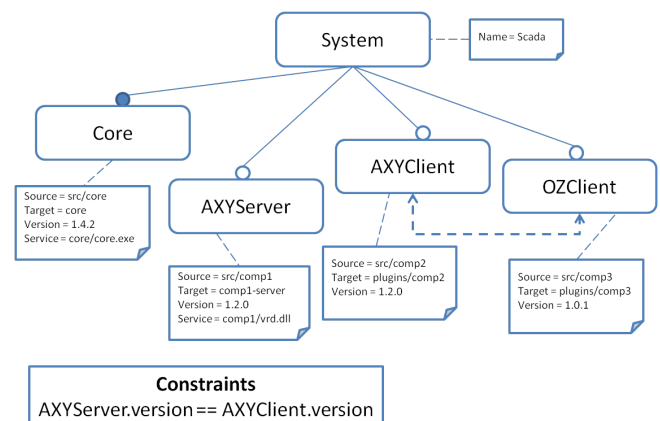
System

Name = Scada

Core

Source = src/core
Target = core
Version = 1.4.2
Service = core/core.exe

AXYServer

Source = src/comp1
Target = comp1-server
Version = 1.2.0
Service = comp1/vrd.dll

AXYClient

Source = src/comp2
Target = plugins/comp2
Version = 1.2.0

OZClient

Source = src/comp3
Target = plugins/comp3
Version = 1.0.1

Constraints
AXYServer.version == AXYClient.version